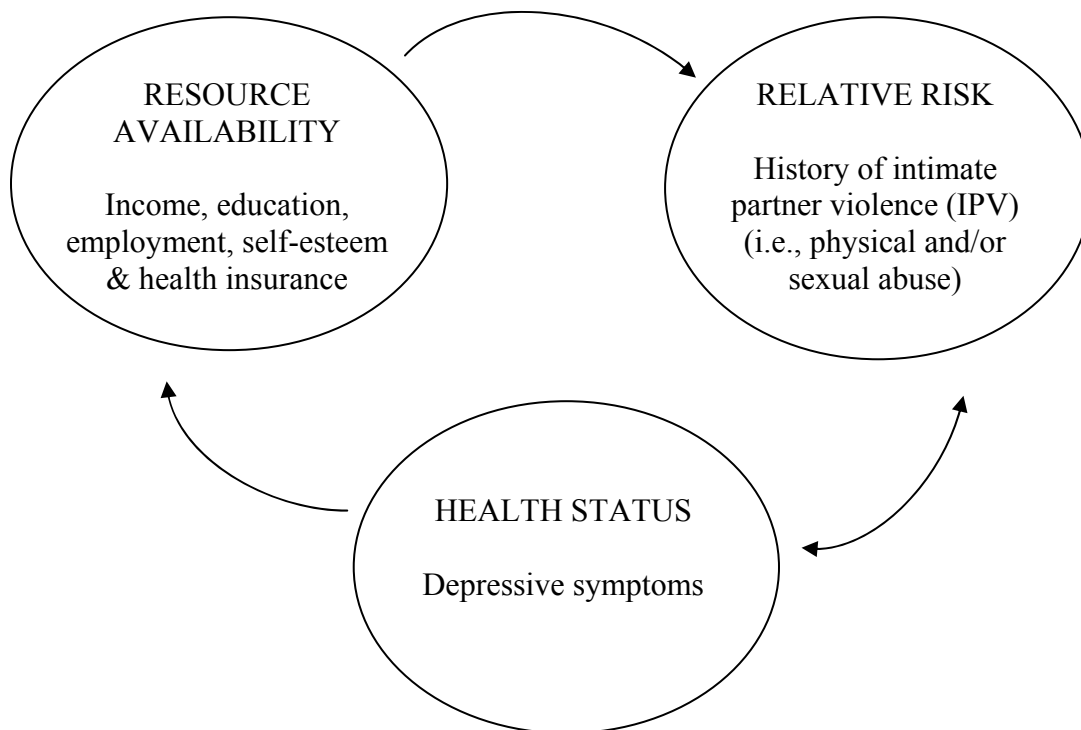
RESOURCE AVAILABILITY

Income, education, employment, self-esteem & health insurance

RELATIVE RISK

History of intimate partner violence (IPV) (i.e., physical and/or sexual abuse)

HEALTH STATUS

Depressive symptoms